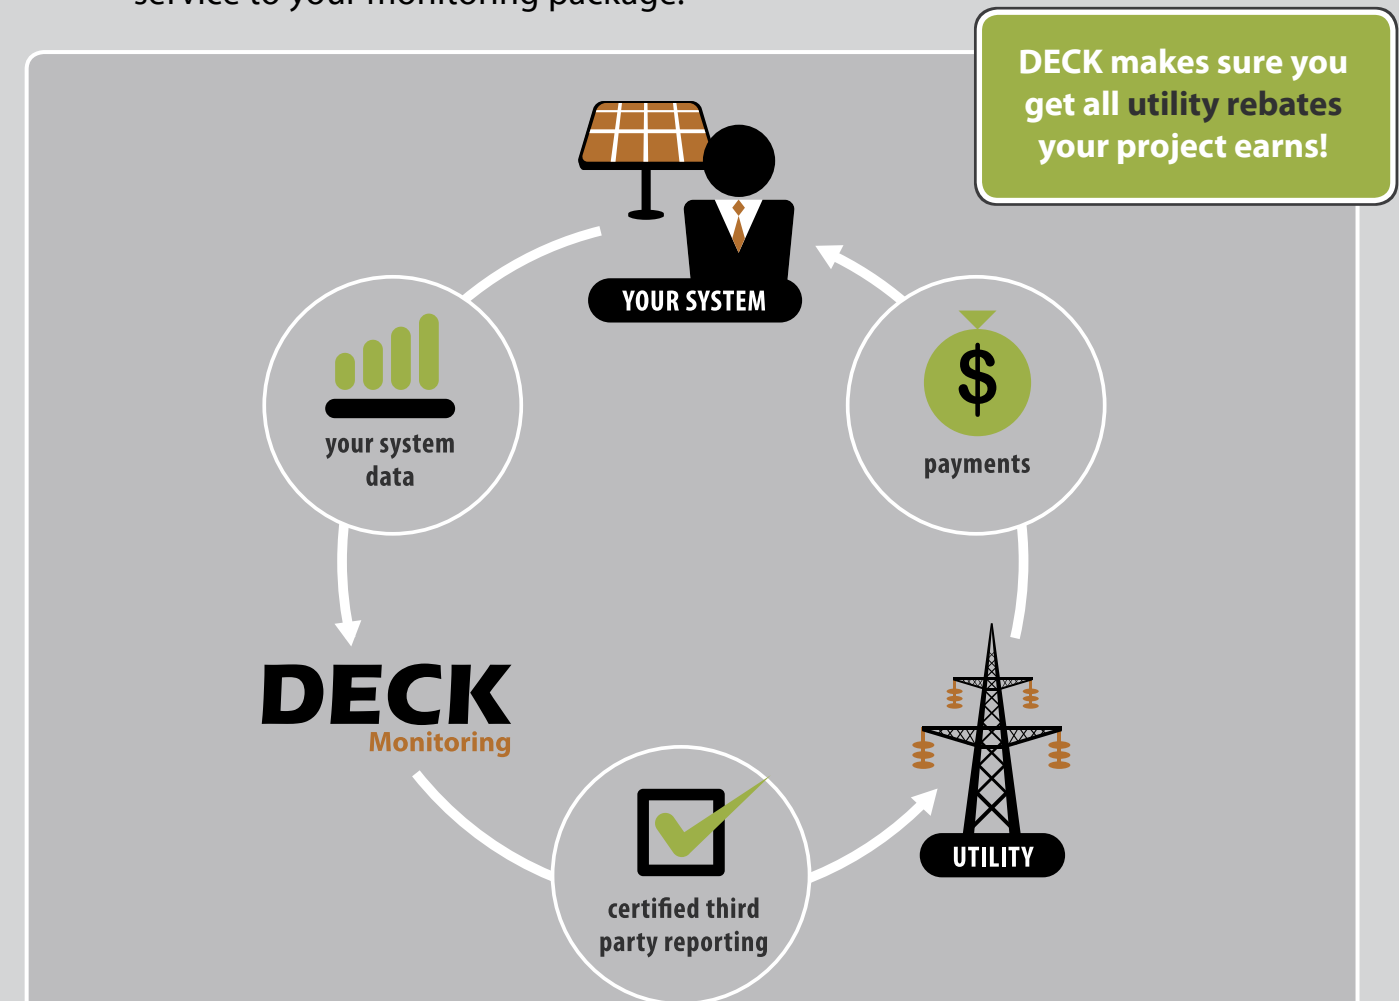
service to your monitoring package.

DECK makes sure you get all utility rebates your project earns!

YOUR SYSTEM

your system data

payments

DECK Monitoring

UTILITY

certified third party reporting